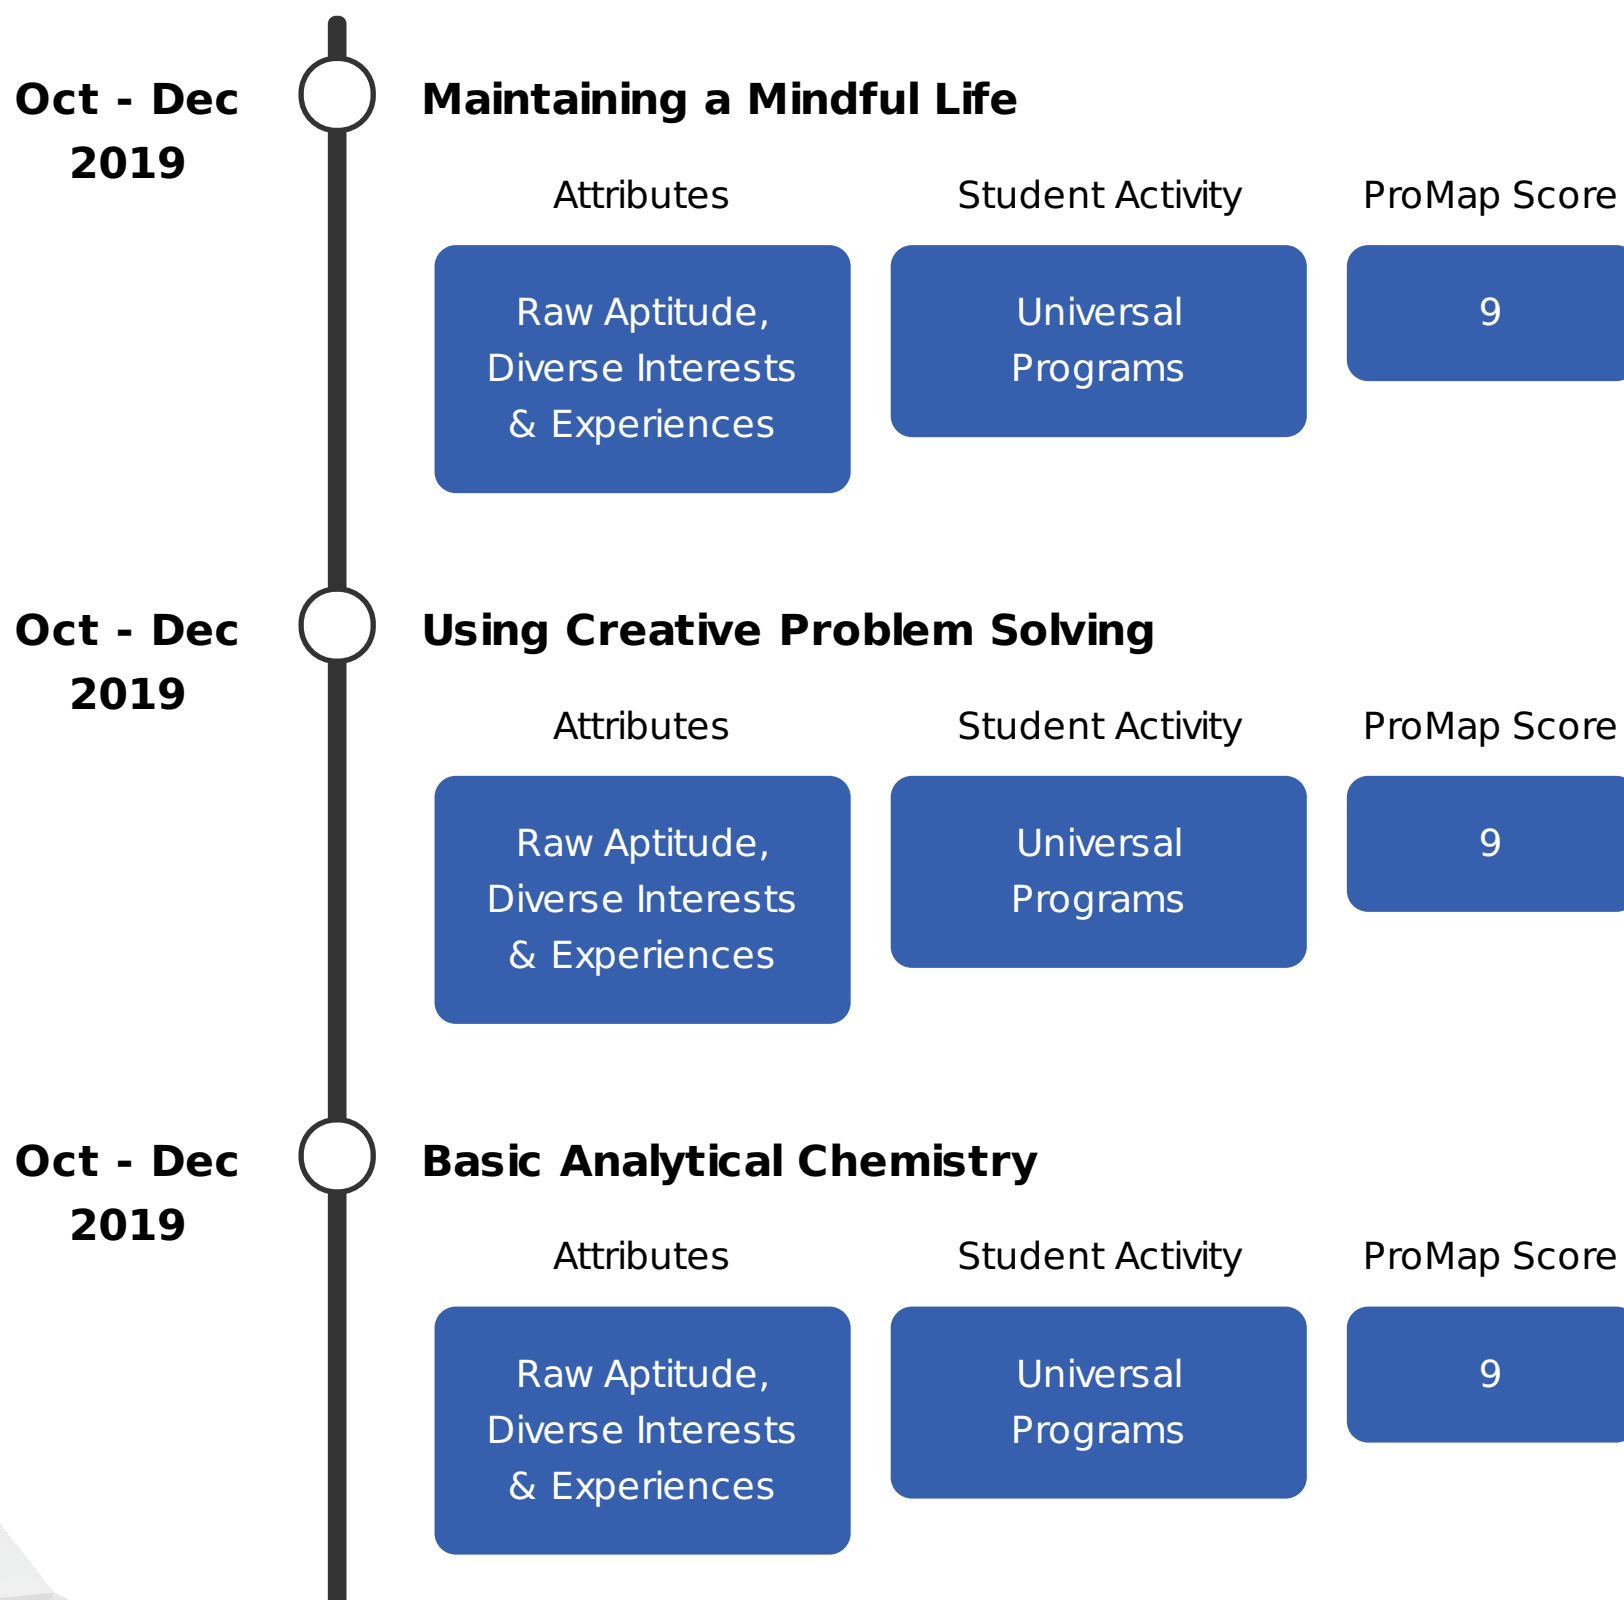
Oct - Dec 2019

Maintaining a Mindful Life

Attributes

Student Activity

ProMap Score

Raw Aptitude, Diverse Interests & Experiences

Universal Programs

9

Oct - Dec 2019

Using Creative Problem Solving

Attributes

Student Activity

ProMap Score

Raw Aptitude, Diverse Interests & Experiences

Universal Programs

9

Oct - Dec 2019

Basic Analytical Chemistry

Attributes

Student Activity

ProMap Score

Raw Aptitude, Diverse Interests & Experiences

Universal Programs

9